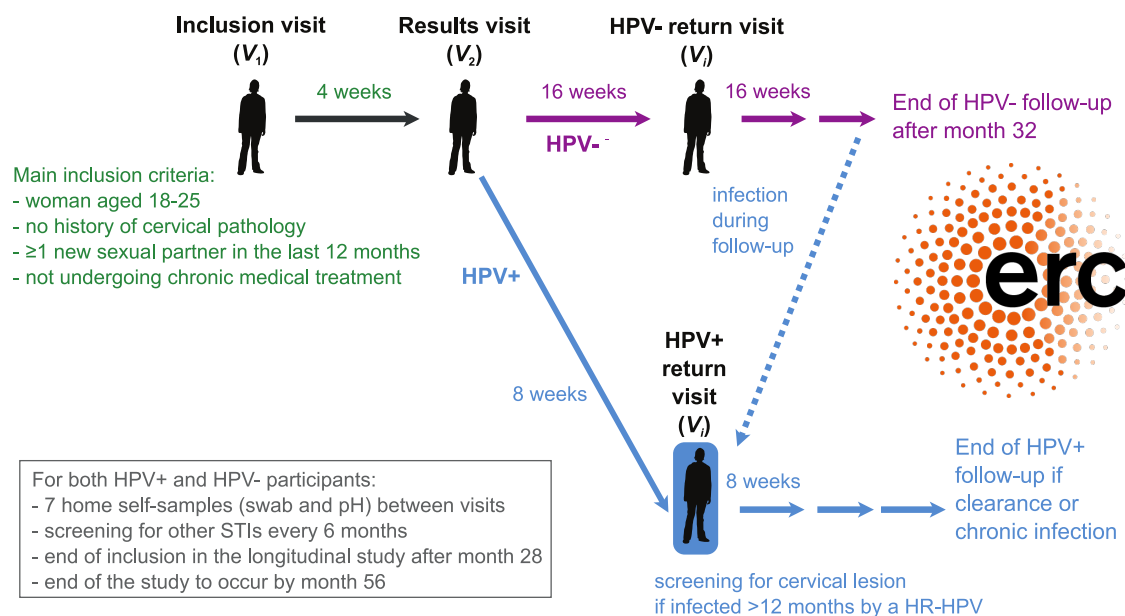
Inclusion visit
($V_1$)

Results visit
($V_2$)

HPV- return visit
($V_i$)

4 weeks

16 weeks

16 weeks

HPV-

End of HPV- follow-up after month 32

Main inclusion criteria:
- woman aged 18-25
- no history of cervical pathology
- ≥1 new sexual partner in the last 12 months
- not undergoing chronic medical treatment

infection during follow-up

erc

HPV+

HPV+ return visit
($V_i$)

8 weeks

8 weeks

End of HPV+ follow-up if clearance or chronic infection

For both HPV+ and HPV- participants:
- 7 home self-samples (swab and pH) between visits
- screening for other STIs every 6 months
- end of inclusion in the longitudinal study after month 28
- end of the study to occur by month 56

screening for cervical lesion if infected >12 months by a HR-HPV